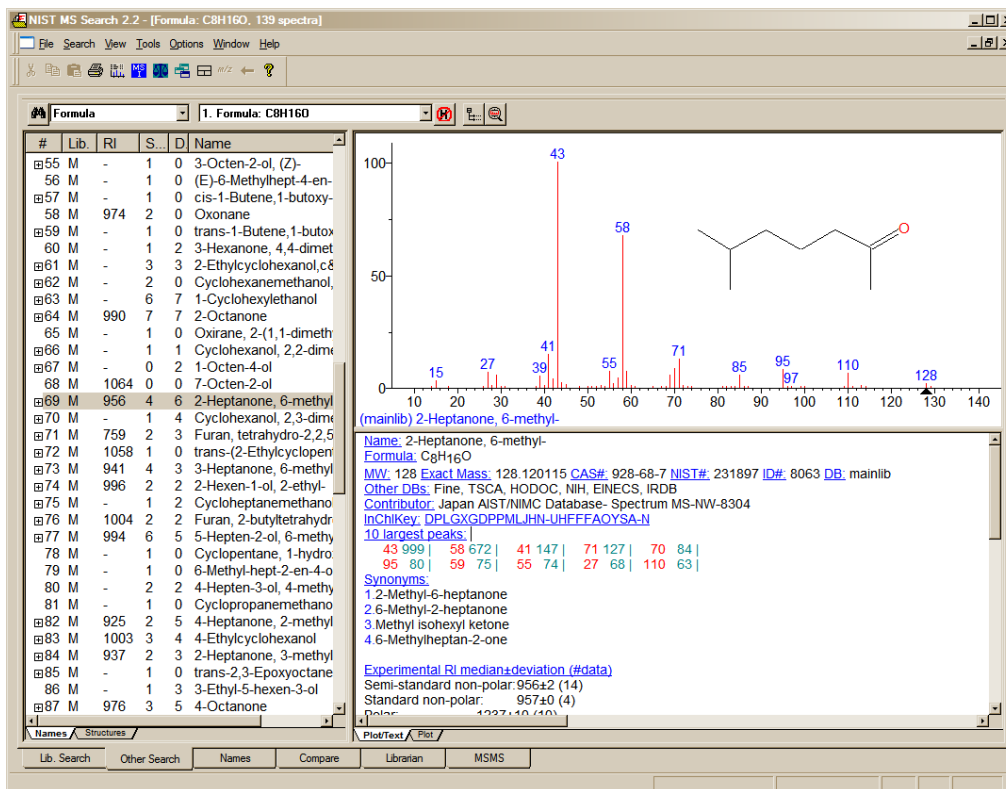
NIST MS Search 2.2 - [Formula: C8H16O, 139 spectra]

File Search View Tools Options Window Help

Formula | 1. Formula: C8H16O

| # | Lib. | RI | S... | D | Name |
|---|---|---|---|---|---|
| 55 | M | - | 1 | 0 | 3-Octen-2-ol, (Z)- |
| 56 | M | - | 1 | 0 | (E)-6-Methylhept-4-en- |
| 57 | M | - | 1 | 0 | cis-1-Butene,1-butoxy- |
| 58 | M | 974 | 2 | 0 | Oxonane |
| 59 | M | - | 1 | 0 | trans-1-Butene,1-butox |
| 60 | M | - | 1 | 2 | 3-Hexanone, 4,4-dimet |
| 61 | M | - | 3 | 3 | 2-Ethylcyclohexanol,c& |
| 62 | M | - | 2 | 0 | Cyclohexanemethanol, |
| 63 | M | - | 6 | 7 | 1-Cyclohexylethanol |
| 64 | M | 990 | 7 | 7 | 2-Octanone |
| 65 | M | - | 1 | 0 | Oxirane, 2-(1,1-dimeth |
| 66 | M | - | 1 | 1 | Cyclohexanol, 2,2-dime |
| 67 | M | - | 0 | 2 | 1-Octen-4-ol |
| 68 | M | 1064 | 0 | 0 | 7-Octen-2-ol |
| 69 | M | 956 | 4 | 6 | 2-Heptanone, 6-methyl |
| 70 | M | - | 1 | 4 | Cyclohexanol, 2,3-dime |
| 71 | M | 759 | 2 | 3 | Furan, tetrahydro-2,2,5 |
| 72 | M | 1058 | 1 | 0 | trans-(2-Ethylcyclopent |
| 73 | M | 941 | 4 | 3 | 3-Heptanone, 6-methyl |
| 74 | M | 996 | 2 | 2 | 2-Hexen-1-ol, 2-ethyl- |
| 75 | M | - | 1 | 2 | Cycloheptanemethano |
| 76 | M | 1004 | 2 | 2 | Furan, 2-butyltetrahydr |
| 77 | M | 994 | 6 | 5 | 5-Hepten-2-ol, 6-methy |
| 78 | M | - | 1 | 0 | Cyclopentane, 1-hydro |
| 79 | M | - | 1 | 0 | 6-Methyl-hept-2-en-4-o |
| 80 | M | - | 2 | 2 | 4-Hepten-3-ol, 4-methy |
| 81 | M | - | 1 | 0 | Cyclopropanemethano |
| 82 | M | 925 | 2 | 5 | 4-Heptanone, 2-methyl |
| 83 | M | 1003 | 3 | 4 | 4-Ethylcyclohexanol |
| 84 | M | 937 | 2 | 3 | 2-Heptanone, 3-methyl |
| 85 | M | - | 1 | 0 | trans-2,3-Epoxyoctane |
| 86 | M | - | 1 | 3 | 3-Ethyl-5-hexen-3-ol |
| 87 | M | 976 | 3 | 5 | 4-Octanone |

Names Structures

100 50 0
43 58 15 27 39 41 55 71 85 95 97 110 128
10 20 30 40 50 60 70 80 90 100 110 120 130 140
O
(mainlib) 2-Heptanone, 6-methyl-

Name: 2-Heptanone, 6-methyl-
Formula: $C_8H_{16}O$
MW: 128 Exact Mass: 128.120115 CAS#: 928-68-7 NIST#: 231897 ID#: 8063 DB: mainlib
Other DBs: Fine, TSCA, HODOC, NIH, EINECS, IRDB
Contributor: Japan AIST/NIMC Database- Spectrum MS-NW-8304
InChIKey: DPLGXGDPPMLJHN-UHFFFAOYSA-N
10 largest peaks:
43 999 | 58 672 | 41 147 | 71 127 | 70 84 |
95 80 | 59 75 | 55 74 | 27 68 | 110 63 |
Synonyms:
1.2-Methyl-6-heptanone
2.6-Methyl-2-heptanone
3.Methyl isohexyl ketone
4.6-Methylheptan-2-one

Experimental RI median±deviation (#data)
Semi-standard non-polar: 956±2 (14)
Standard non-polar: 957±0 (4)
Polar: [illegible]

Plot/Text Plot

Lib. Search | Other Search | Names | Compare | Librarian | MSMS